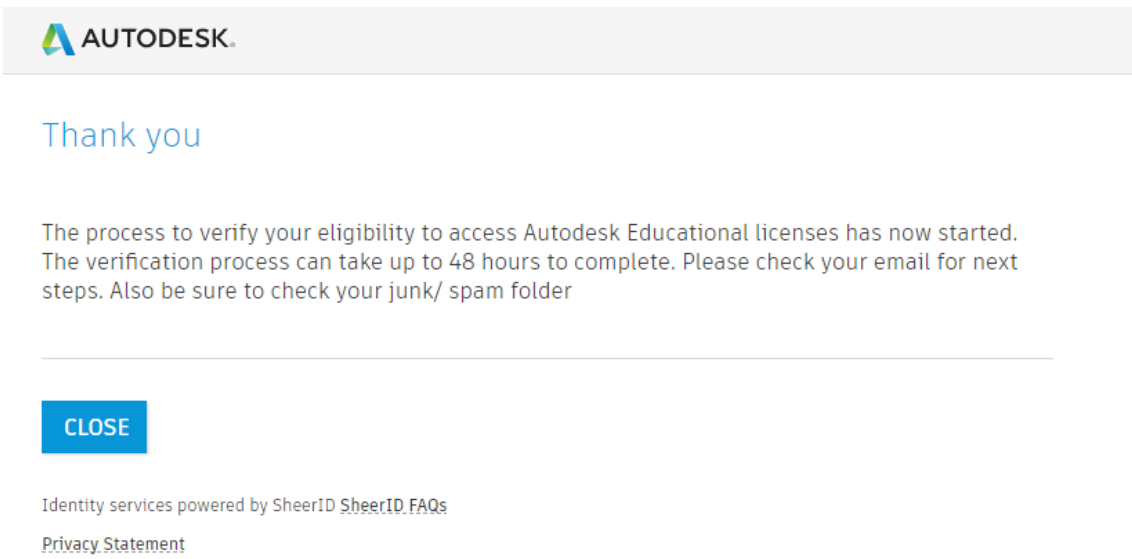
AUTODESK.

Thank you

The process to verify your eligibility to access Autodesk Educational licenses has now started. The verification process can take up to 48 hours to complete. Please check your email for next steps. Also be sure to check your junk/ spam folder

CLOSE

Identity services powered by SheerID SheerID FAQs

Privacy Statement